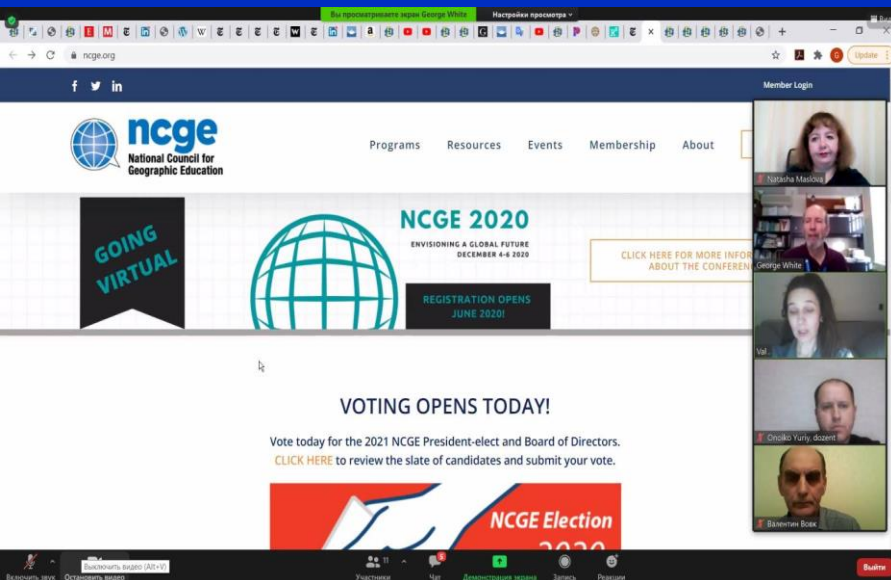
Вы просматриваете экран George White
Настройки просмотра

ncge.org

Update

Member Login

ncge
National Council for Geographic Education

Programs
Resources
Events
Membership
About

GOING VIRTUAL

NCGE 2020
ENVISIONING A GLOBAL FUTURE
DECEMBER 4-6 2020

REGISTRATION OPENS JUNE 2020!

CLICK HERE FOR MORE INFOR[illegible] ABOUT THE CONFEREN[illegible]

Natasha Maslova
George White
Val...
Onoiko Yuriy, dozent
Валентин Вовк

VOTING OPENS TODAY!

Vote today for the 2021 NCGE President-elect and Board of Directors. CLICK HERE to review the slate of candidates and submit your vote.

NCGE Election
2020

Включить звук
Выключить видео (Alt+V)
Остановить видео
11
Участники
Чат
Демонстрация экрана
Запись
Реакции
Выйти